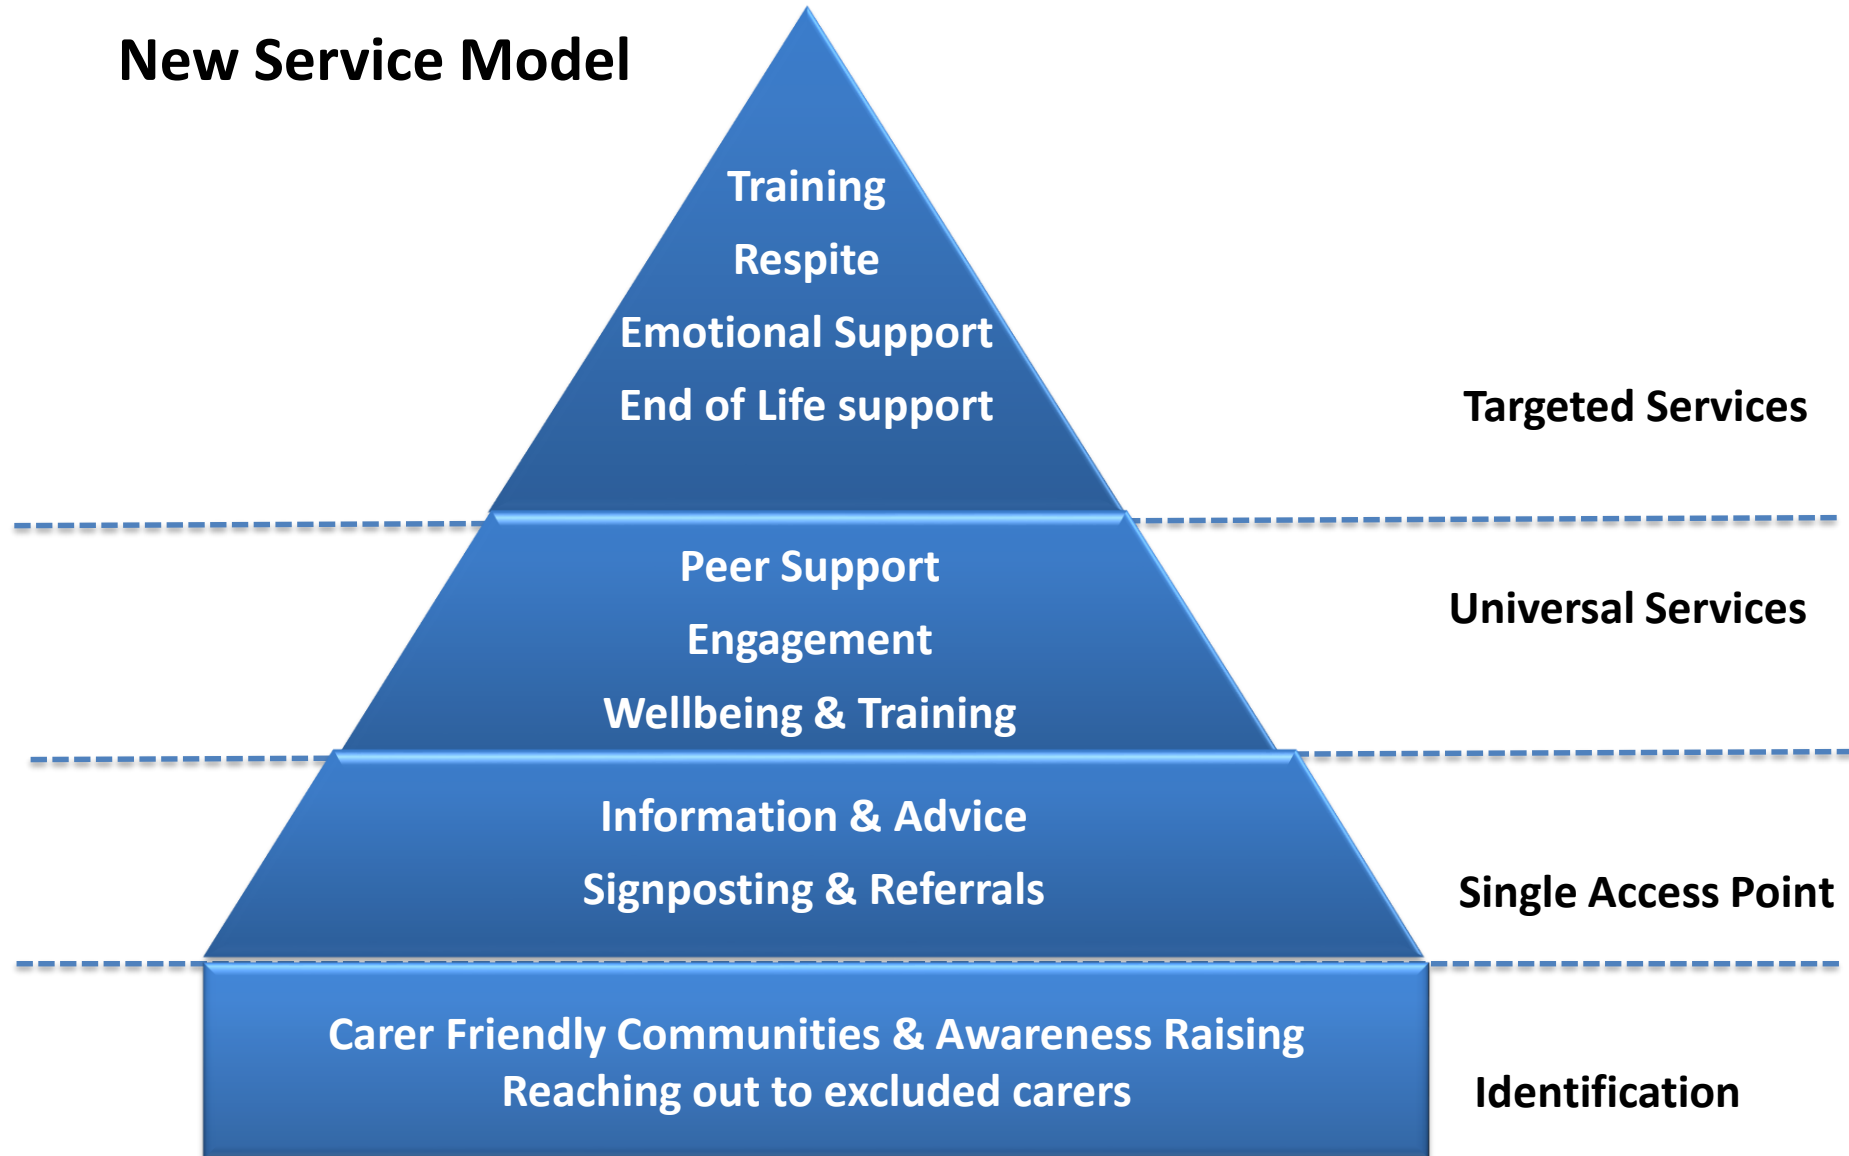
New Service Model

Training

Respite

Emotional Support

End of Life support

Targeted Services

Peer Support

Engagement

Wellbeing & Training

Universal Services

Information & Advice

Signposting & Referrals

Single Access Point

Carer Friendly Communities & Awareness Raising

Reaching out to excluded carers

Identification